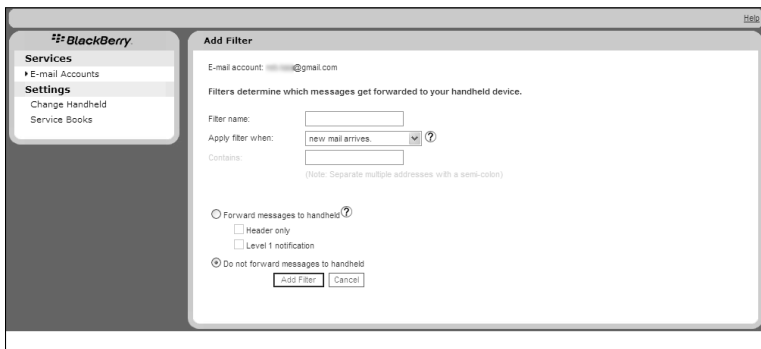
Help

BlackBerry.

Services
E-mail Accounts
Settings
Change Handheld
Service Books

Add Filter

E-mail account: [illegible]@gmail.com

Filters determine which messages get forwarded to your handheld device.

Filter name:
Apply filter when: new mail arrives.
Contains:
(Note: Separate multiple addresses with a semi-colon)

Forward messages to handheld
Header only
Level 1 notification
Do not forward messages to handheld
Add Filter Cancel